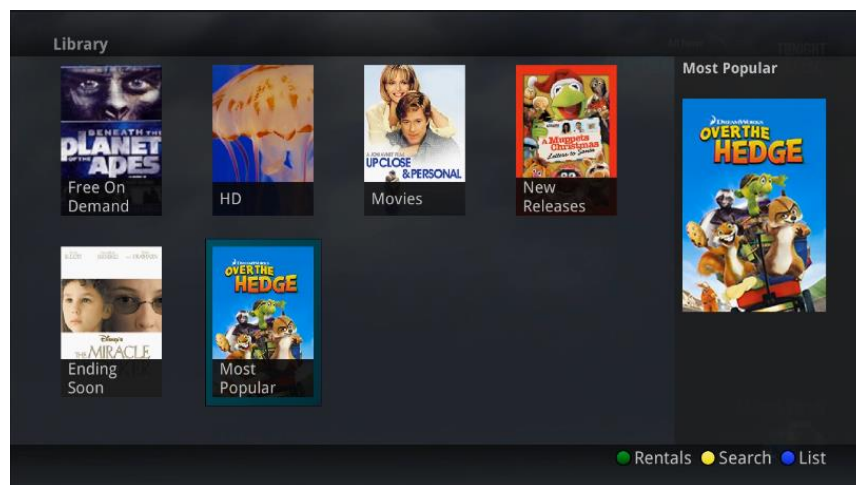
Library

BENEATH THE PLANET OF THE APES

Free On Demand

HD

UP CLOSE & PERSONAL

Movies

A Muppets Christmas Letters to Santa

New Releases

Most Popular

DreamWorks OVER THE HEDGE

Disney's THE MIRACLE

Ending Soon

DreamWorks OVER THE HEDGE

Most Popular

Rentals Search List